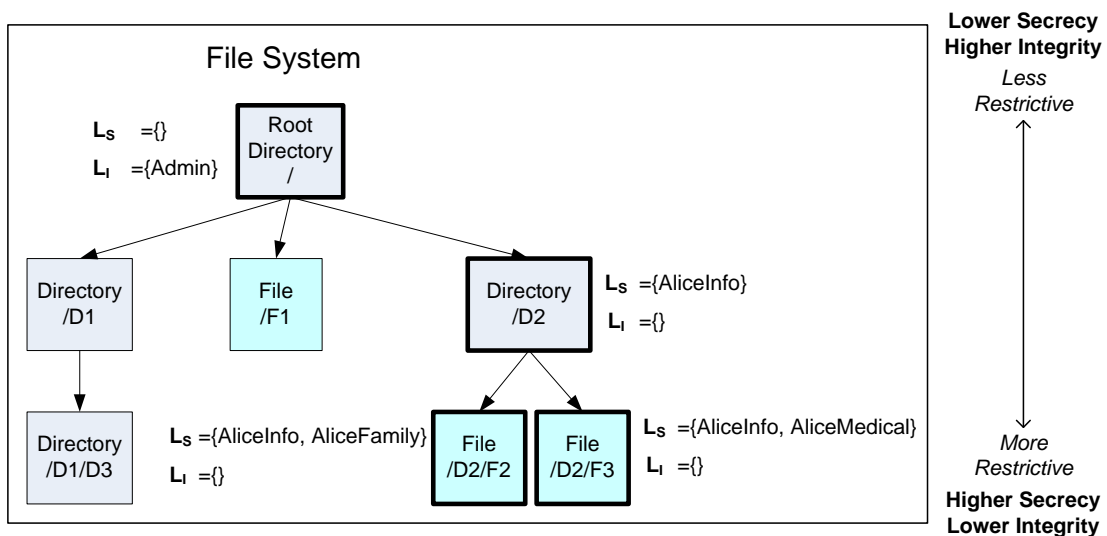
File System

$L_S$ ={}
$L_I$ ={Admin}

Root Directory /

Directory /D1

File /F1

Directory /D2

$L_S$ ={AliceInfo}
$L_I$ ={}

Directory /D1/D3

$L_S$ ={AliceInfo, AliceFamily}
$L_I$ ={}

File /D2/F2

File /D2/F3

$L_S$ ={AliceInfo, AliceMedical}
$L_I$ ={}

Lower Secrecy
Higher Integrity
Less Restrictive

More Restrictive
Higher Secrecy
Lower Integrity